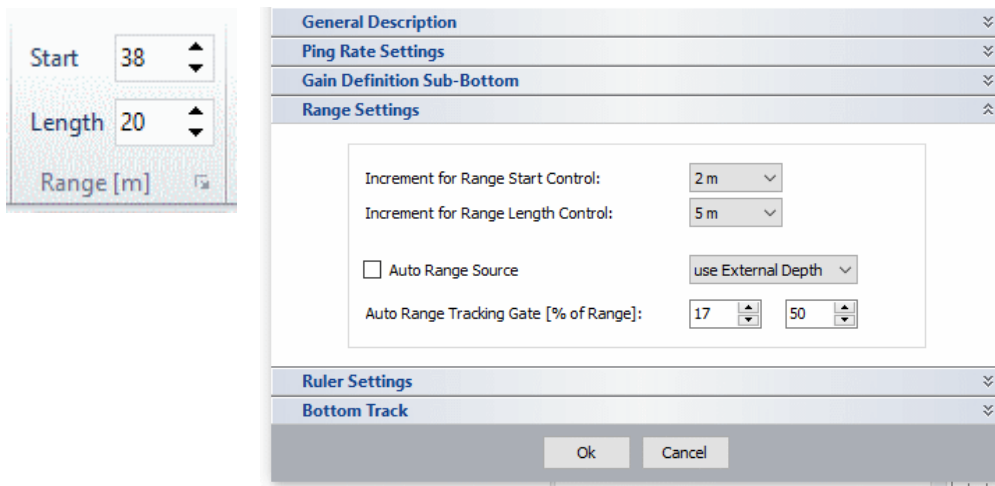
Start 38

Length 20

Range [m]

General Description

Ping Rate Settings

Gain Definition Sub-Bottom

Range Settings

Increment for Range Start Control: 2 m

Increment for Range Length Control: 5 m

Auto Range Source use External Depth

Auto Range Tracking Gate [% of Range]: 17 50

Ruler Settings

Bottom Track

Ok Cancel